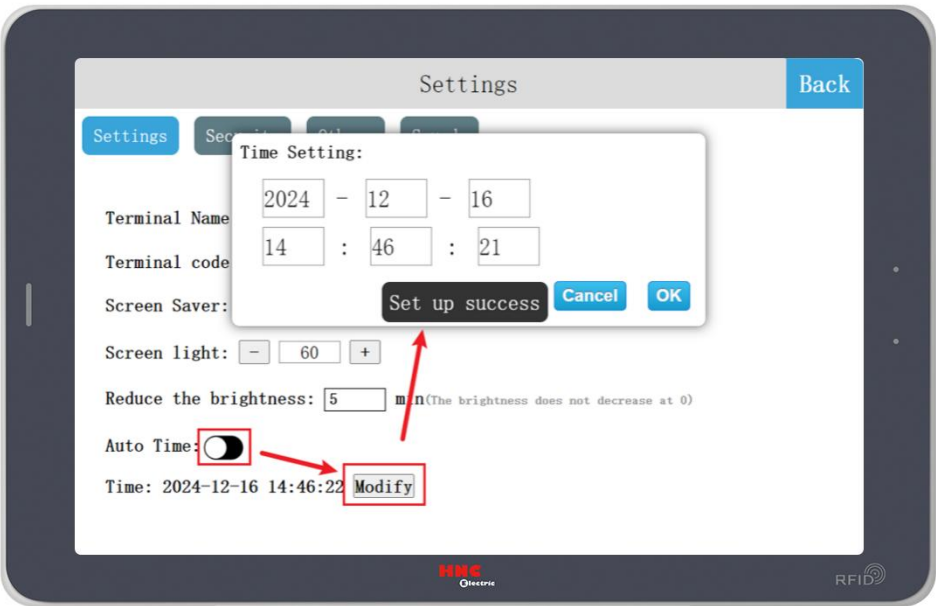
Settings

Back

Settings

Sec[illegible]

Oth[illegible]

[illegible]

Time Setting:

2024 - 12 - 16

14 : 46 : 21

Cancel

OK

Set up success

Terminal Name

Terminal code

Screen Saver:

Screen light: - 60 +

Reduce the brightness: 5 m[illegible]n(The brightness does not decrease at 0)

Auto Time:

Time: 2024-12-16 14:46:22 Modify

HNC Electric

RFID